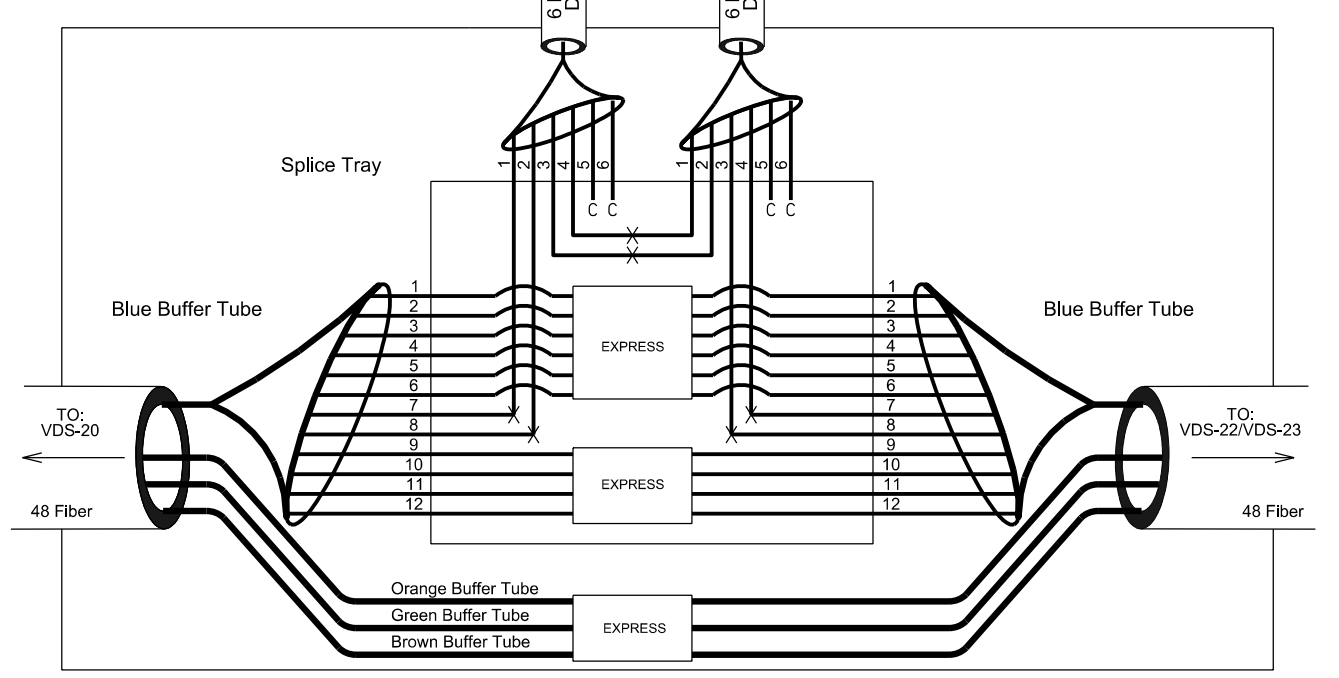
6 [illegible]
D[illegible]

6 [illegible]
D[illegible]

Splice Tray

1 2 3 4 5 6
C C

1 2 3 4 5 6
C C

Blue Buffer Tube

Blue Buffer Tube

1
2
3
4
5
6
7
8
9
10
11
12

EXPRESS

EXPRESS

1
2
3
4
5
6
7
8
9
10
11
12

TO:
VDS-20

TO:
VDS-22/VDS-23

48 Fiber

48 Fiber

Orange Buffer Tube
Green Buffer Tube
Brown Buffer Tube

EXPRESS